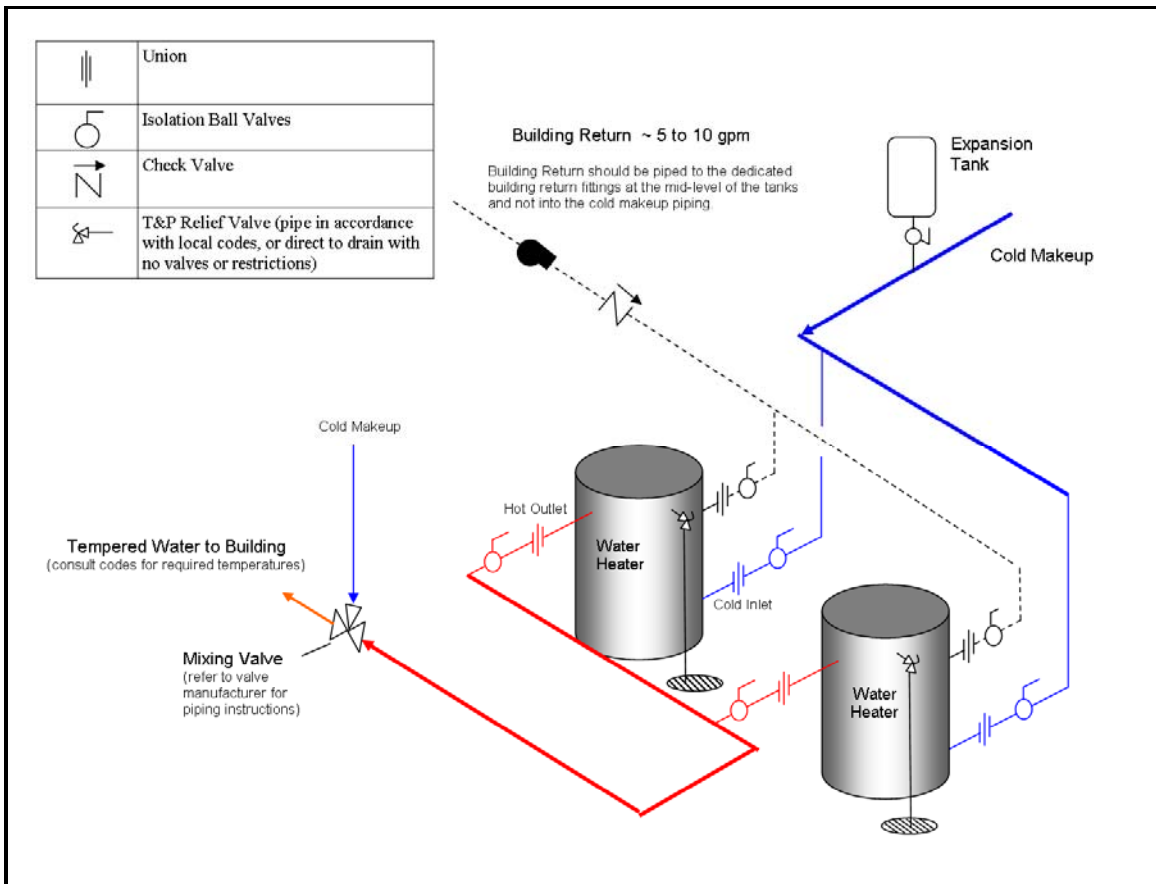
| | |
|---|---|
| | Union |
| | Isolation Ball Valves |
| | Check Valve |
| | T&P Relief Valve (pipe in accordance with local codes, or direct to drain with no valves or restrictions) |

Building Return ~ 5 to 10 gpm

Building Return should be piped to the dedicated building return fittings at the mid-level of the tanks and not into the cold makeup piping.

Expansion Tank

Cold Makeup

Cold Makeup

Hot Outlet

Water Heater

Cold Inlet

Tempered Water to Building
(consult codes for required temperatures)

Mixing Valve
(refer to valve manufacturer for piping instructions)

Water Heater